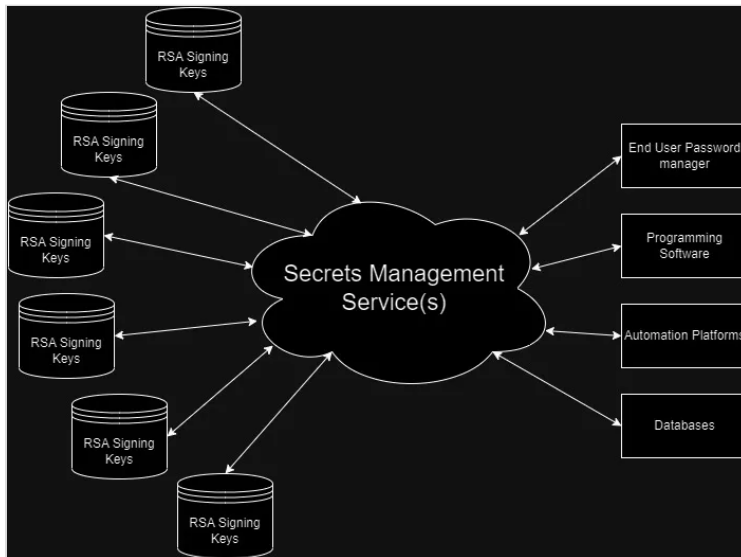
RSA Signing Keys

RSA Signing Keys

RSA Signing Keys

RSA Signing Keys

RSA Signing Keys

RSA Signing Keys

Secrets Management Service(s)

End User Password manager

Programming Software

Automation Platforms

Databases